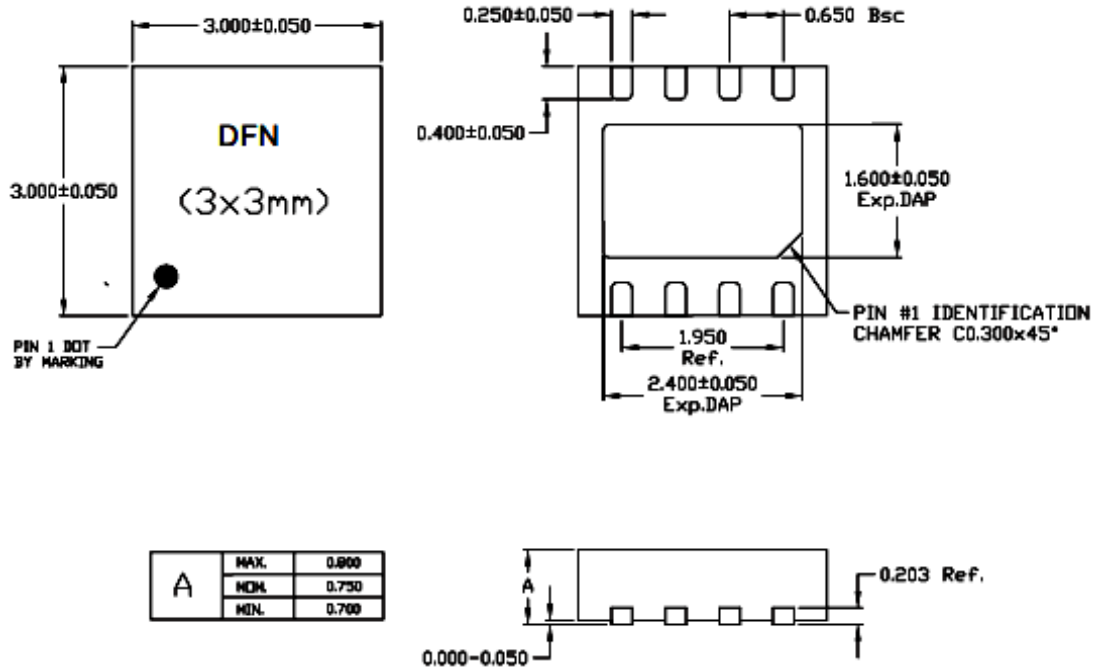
3.000±0.050

DFN

(3x3mm)

3.000±0.050

PIN 1 DOT BY MARKING

0.250±0.050

0.650 Bsc

0.400±0.050

1.600±0.050 Exp.DAP

PIN #1 IDENTIFICATION CHAMFER C0.300x45°

1.950 Ref.

2.400±0.050 Exp.DAP

| A | MAX. | 0.800 |
|---|---|---|
| | NOM. | 0.750 |
| | MIN. | 0.700 |

A

0.203 Ref.

0.000-0.050